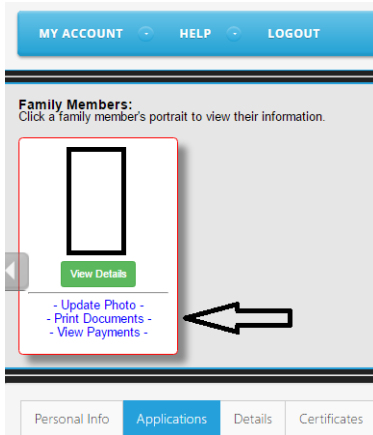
MY ACCOUNT - HELP - LOGOUT

Family Members:
Click a family member's portrait to view their information.

View Details

- Update Photo -
- Print Documents -
- View Payments -

Personal Info | Applications | Details | Certificates